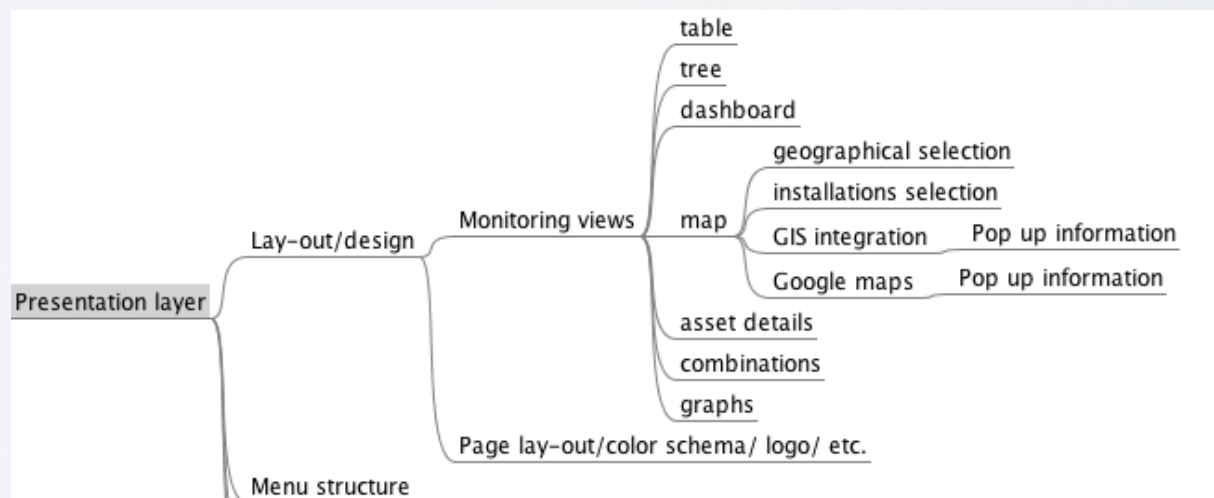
Presentation layer
Lay-out/design
Monitoring views
table
tree
dashboard
map
geographical selection
installations selection
GIS integration
Pop up information
Google maps
Pop up information
asset details
combinations
graphs
Page lay-out/color schema/ logo/ etc.
Menu structure